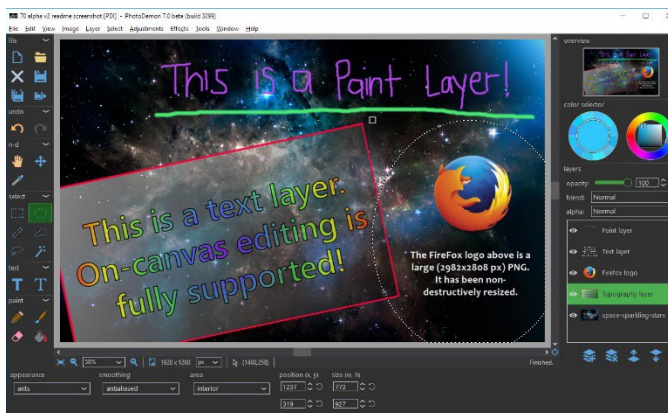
70 alpha v2 readme screenshot [PDI] - PhotoDemon 7.0 beta (build 3099)

File Edit View Image Layer Select Adjustments Effects Tools Window Help

file

undo

nd

select

text

paint

This is a Paint Layer!

This is a text layer. On-canvas editing is fully supported!

The FireFox logo above is a large (2982x2808 px) PNG. It has been non-destructively resized.

overview

color selector

layers

opacity: 100

blend: Normal

alpha: Normal

Paint layer

Text layer

Firefox logo

Typography layer

space-sparkling-stars

50% 1920 x 1200 px (1468,258)

Finished.

appearance

arts

smoothing

antialiased

area

interior

position (x, y)

1237

319

size (w, h)

773

827